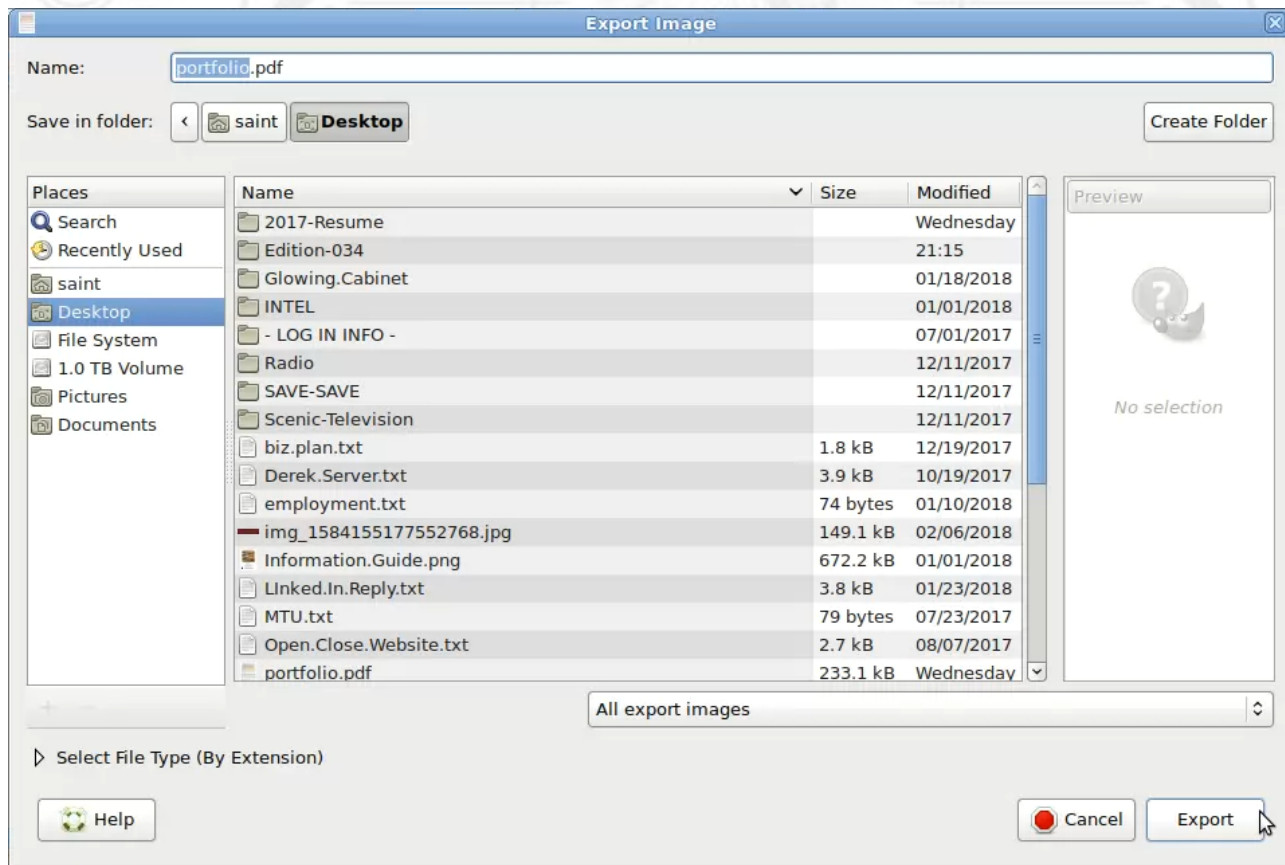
Export Image

Name: portfolio.pdf

Save in folder: saint Desktop

Create Folder

| Places |
|---|
| Search |
| Recently Used |
| saint |
| Desktop |
| File System |
| 1.0 TB Volume |
| Pictures |
| Documents |

| Name | Size | Modified |
|---|---|---|
| 2017-Resume | | Wednesday |
| Edition-034 | | 21:15 |
| Glowing.Cabinet | | 01/18/2018 |
| INTEL | | 01/01/2018 |
| - LOG IN INFO - | | 07/01/2017 |
| Radio | | 12/11/2017 |
| SAVE-SAVE | | 12/11/2017 |
| Scenic-Television | | 12/11/2017 |
| biz.plan.txt | 1.8 kB | 12/19/2017 |
| Derek.Server.txt | 3.9 kB | 10/19/2017 |
| employment.txt | 74 bytes | 01/10/2018 |
| img_1584155177552768.jpg | 149.1 kB | 02/06/2018 |
| Information.Guide.png | 672.2 kB | 01/01/2018 |
| LInked.In.Reply.txt | 3.8 kB | 01/23/2018 |
| MTU.txt | 79 bytes | 07/23/2017 |
| Open.Close.Website.txt | 2.7 kB | 08/07/2017 |
| portfolio.pdf | 233.1 kB | Wednesday |

Preview

No selection

All export images

Select File Type (By Extension)

Help

Cancel

Export